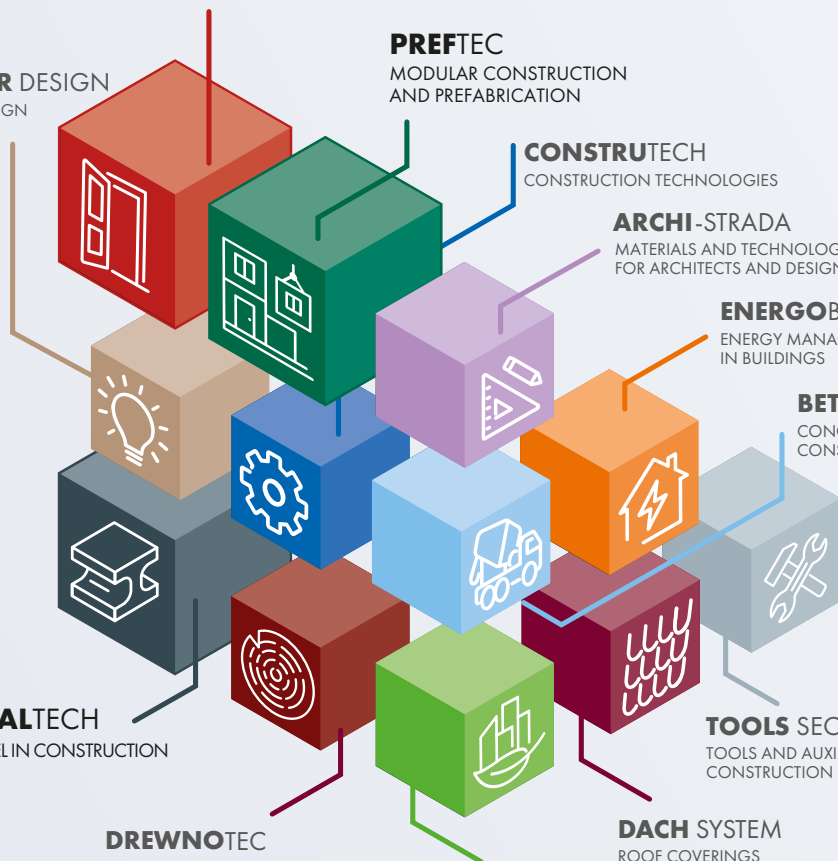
R DESIGN
GN

PREFTEC
MODULAR CONSTRUCTION AND PREFABRICATION

CONSTRUTECH
CONSTRUCTION TECHNOLOGIES

ARCHI-STRADA
MATERIALS AND TECHNOLOG
FOR ARCHITECTS AND DESIGN

ENERGOB
ENERGY MANA
IN BUILDINGS

BET
CONC
CONS

ALTECH
L IN CONSTRUCTION

TOOLS SEC
TOOLS AND AUXI
CONSTRUCTION

DREWNOTEC

DACH SYSTEM
ROOF COVERINGS